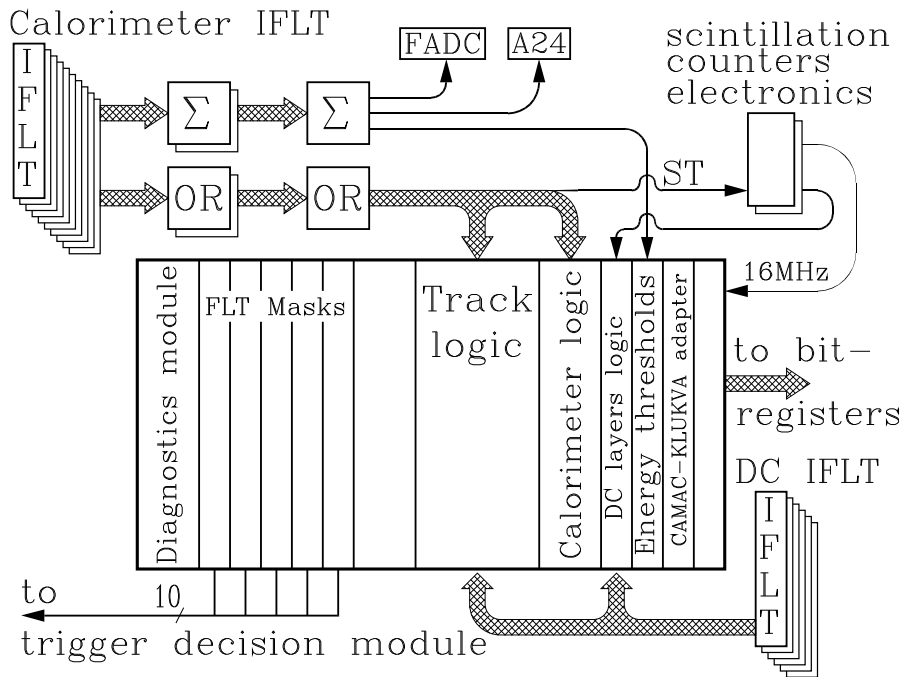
Calorimeter IFLT

IFLT

FADC

A24

scintillation counters electronics

$\Sigma$

$\Sigma$

OR

OR

ST

16MHz

Diagnostics module

FLT Masks

Track logic

Calorimeter logic

DC layers logic

Energy thresholds

CAMAC-KLUKVA adapter

to bit-registers

DC IFLT

IFLT

to

10

trigger decision module